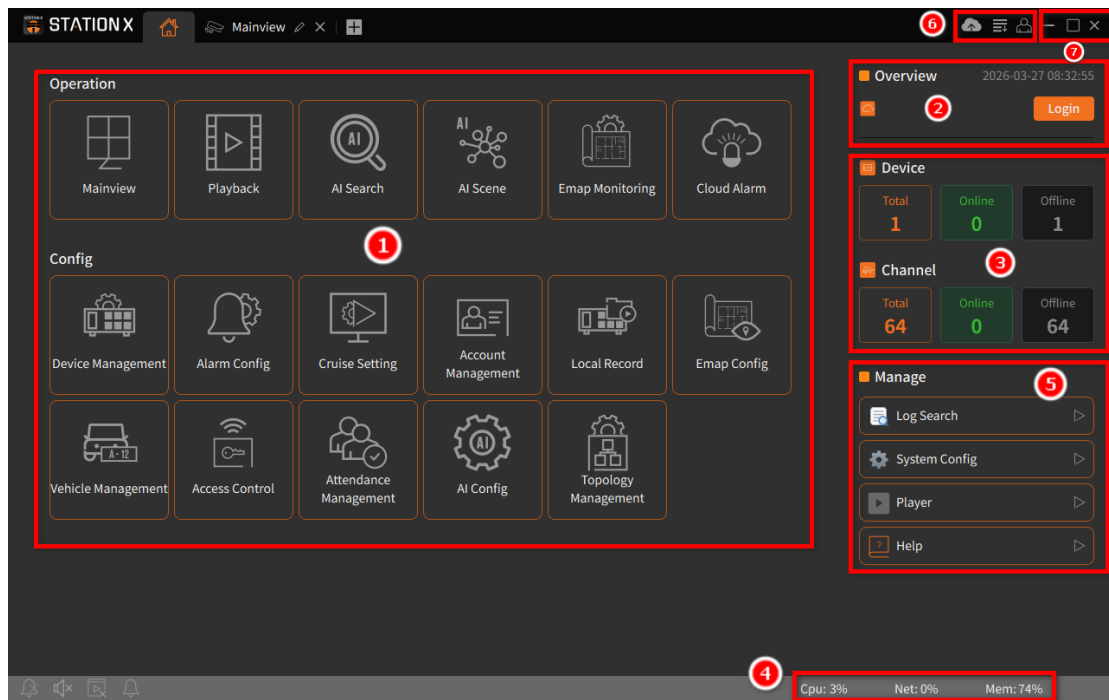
STATION X Mainview

6 7

Operation

Mainview
Playback
AI Search
AI AI Scene
Emap Monitoring
Cloud Alarm

1

Config

Device Management
Alarm Config
Cruise Setting
Account Management
Local Record
Emap Config
Vehicle Management
Access Control
Attendance Management
AI Config
Topology Management

Overview 2026-03-27 08:32:55
2
Login

Device
Total 1
Online 0
Offline 1
3
Channel
Total 64
Online 0
Offline 64

Manage 5
Log Search
System Config
Player
Help

4
Cpu: 3% Net: 0% Mem: 74%